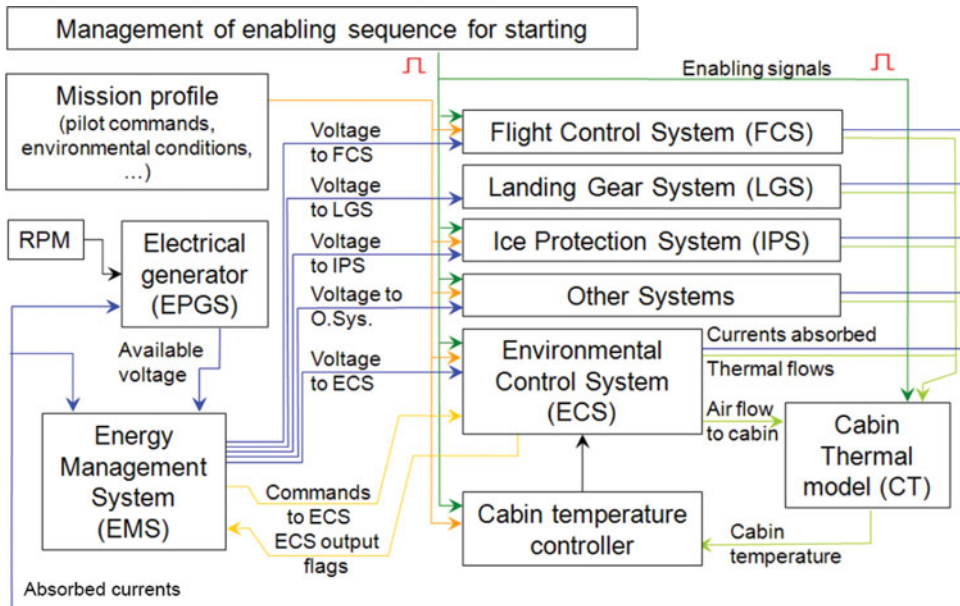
Management of enabling sequence for starting

Enabling signals

Mission profile (pilot commands, environmental conditions, …)

Voltage to FCS

Flight Control System (FCS)

Voltage to LGS

Landing Gear System (LGS)

Voltage to IPS

Ice Protection System (IPS)

RPM

Electrical generator (EPGS)

Voltage to O.Sys.

Other Systems

Available voltage

Voltage to ECS

Environmental Control System (ECS)

Currents absorbed

Thermal flows

Air flow to cabin

Cabin Thermal model (CT)

Energy Management System (EMS)

Commands to ECS

ECS output flags

Cabin temperature controller

Cabin temperature

Absorbed currents